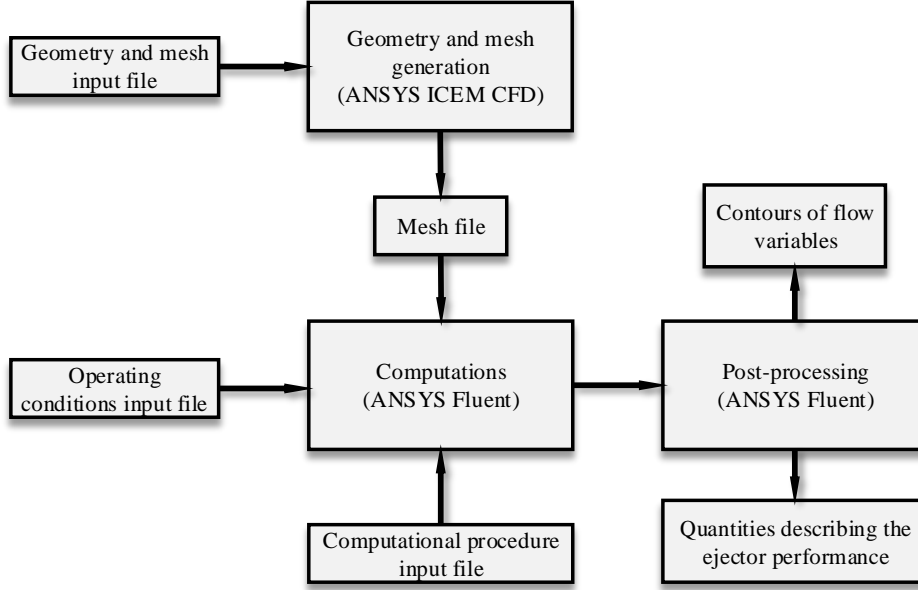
Geometry and mesh input file

Geometry and mesh generation (ANSYS ICEM CFD)

Mesh file

Contours of flow variables

Operating conditions input file

Computations (ANSYS Fluent)

Post-processing (ANSYS Fluent)

Computational procedure input file

Quantities describing the ejector performance